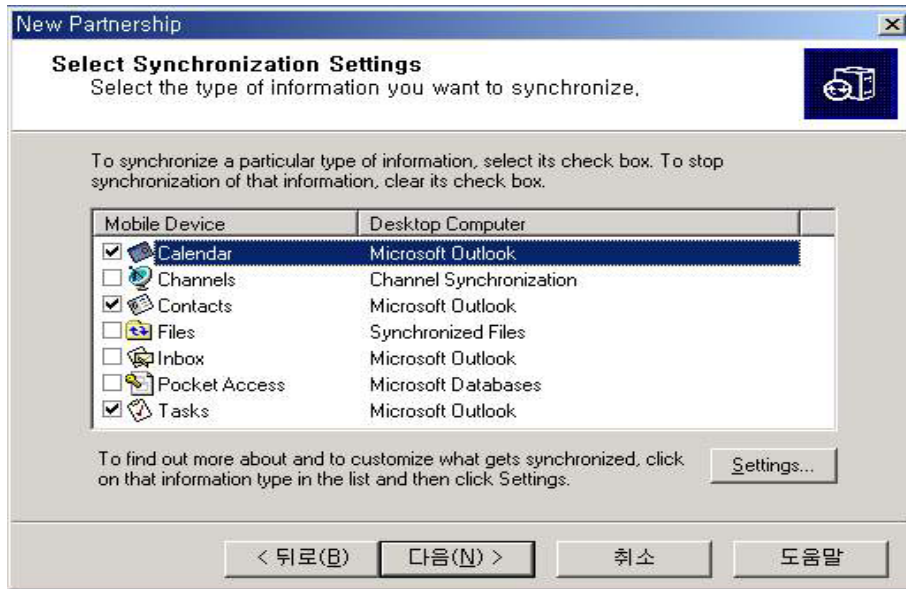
New Partnership

Select Synchronization Settings
Select the type of information you want to synchronize.

To synchronize a particular type of information, select its check box. To stop synchronization of that information, clear its check box.

| Mobile Device | Desktop Computer |
|---|---|
| ☑ Calendar | Microsoft Outlook |
| ☐ Channels | Channel Synchronization |
| ☑ Contacts | Microsoft Outlook |
| ☐ Files | Synchronized Files |
| ☐ Inbox | Microsoft Outlook |
| ☐ Pocket Access | Microsoft Databases |
| ☑ Tasks | Microsoft Outlook |

To find out more about and to customize what gets synchronized, click on that information type in the list and then click Settings.

Settings...

< 뒤로(B)   다음(N) >   취소   도움말